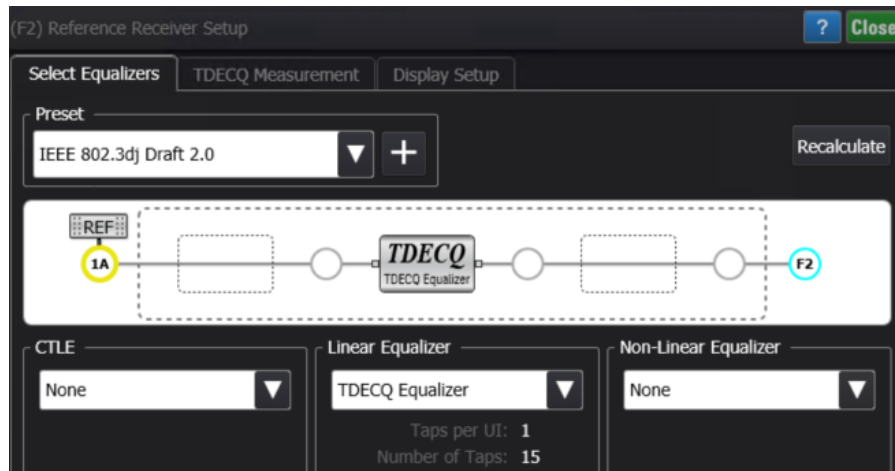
(F2) Reference Receiver Setup

?

Close

Select Equalizers

TDECQ Measurement

Display Setup

Preset

IEEE 802.3dj Draft 2.0

+

Recalculate

REF

1A

TDECQ

TDECQ Equalizer

F2

CTLE

None

Linear Equalizer

TDECQ Equalizer

Taps per UI: 1

Number of Taps: 15

Non-Linear Equalizer

None